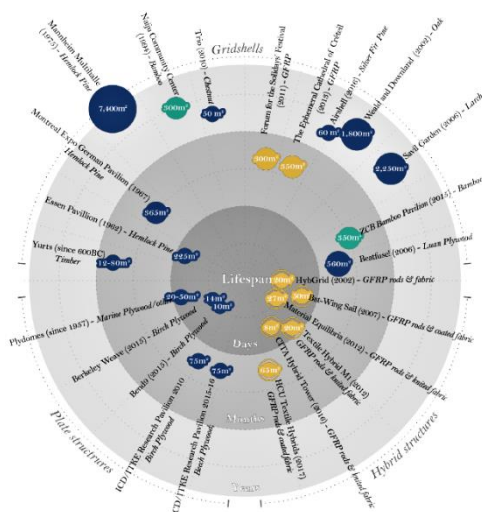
Gridshells

Mannheim Multihalle (1975) - Hemlock Pine
7,400m²
Nine Community Center (1994) - Bamboo
300m²
Trie (2010) - Chestnut
50 m²
Forum for the Soldiers' Festival (2011) - GFRP
The Ephemeral Cathedral of Créteil (2013) - GFRP
Atelier (2016) - Silver Fir Pine
60 m²
Weald and Downland (2002) - Oak
1,800m²
Savill Garden (2006) - Larch
2,250m²
300m²
350m²
Montreal Expo German Pavilion (1967) - Hemlock Pine
Essen Pavilion (1962) - Hemlock Pine
365m²
225m²
ZCB Bamboo Pavilion (2015) - Bamboo
350m²
Bestfloat (2006) - Lauan Plywood
560m²
Yurts (since 600BC) - Timber
12-80m²
Lifespan
HybGrid (2002) - GFRP rods & fabric
Bat-Wing Sail (2007) - GFRP rods & coated fabric
Material Equilibria (2012) - GFRP rods & knitted fabric
Textile Hybrid M1 (2012) - GFRP rods & knitted fabric
CITA Hybrid Tower (2016) - GFRP rods & knitted fabric
ICD Textile Hybrids (2017) - GFRP rods & coated fabric
Plydomes (since 1957) - Marine Plywood
20-50m²
14m²
10m²
Berkeley Weave (2018) - Birch Plywood
Bendo (2015) - Birch Plywood
75m²
75m²
ICD/ITKE Research Pavilion 2010 - Birch Plywood
ICD/ITKE Research Pavilion 2015-16 - Birch Plywood
Days
Months
Years
Plate structures
Hybrid structures